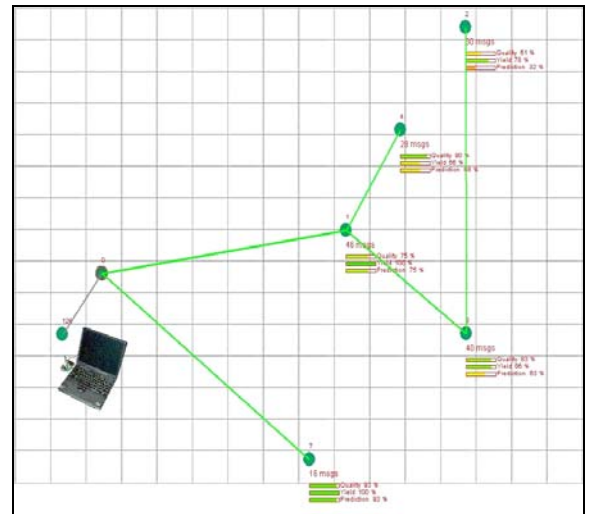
2
30 msgs
Quality 61 %
Yield 78 %
Prediction 32 %

4
20 msgs
Quality 90 %
Yield 86 %
Prediction 66 %

1
46 msgs
Quality 75 %
Yield 100 %
Prediction 75 %

0

126

3
40 msgs
Quality 83 %
Yield 86 %
Prediction 83 %

7
16 msgs
Quality 90 %
Yield 100 %
Prediction 93 %